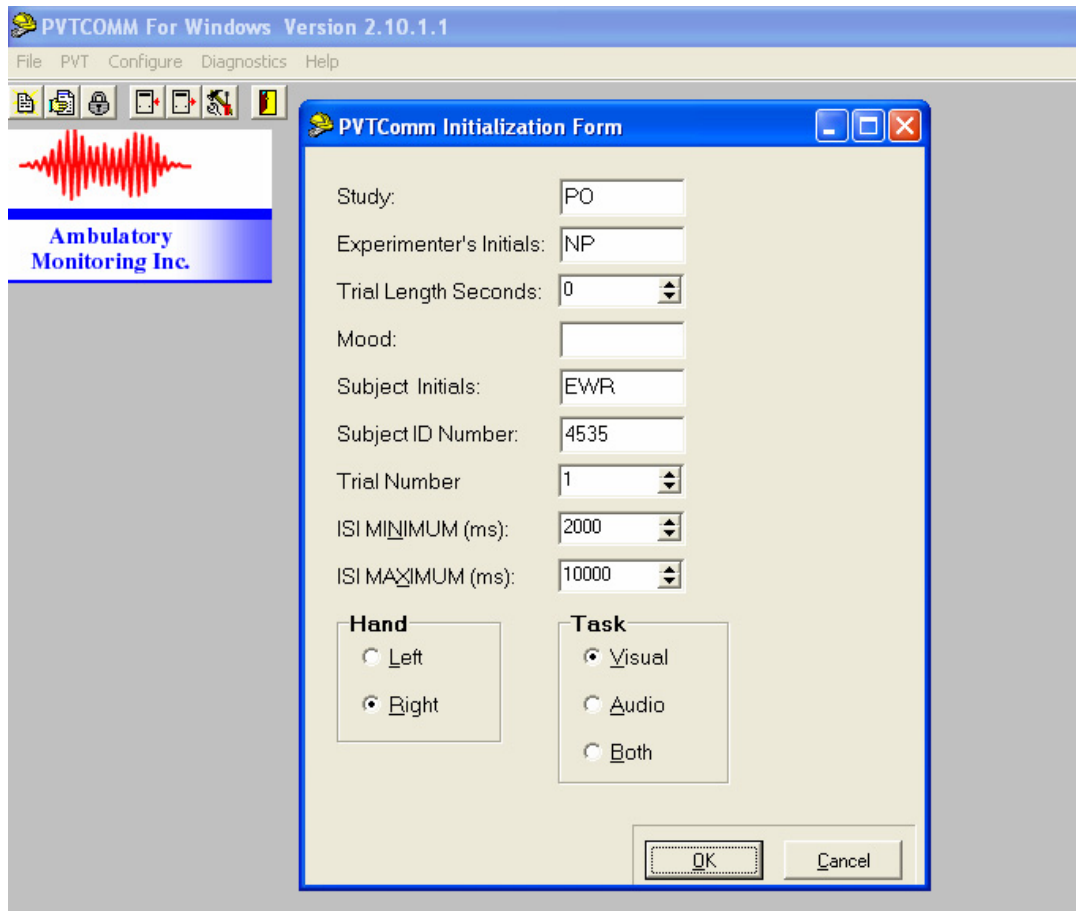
PVTCOMM For Windows Version 2.10.1.1

File PVT Configure Diagnostics Help

Ambulatory Monitoring Inc.

PVTComm Initialization Form

Study: PO

Experimenter's Initials: NP

Trial Length Seconds: 0

Mood:

Subject Initials: EWR

Subject ID Number: 4535

Trial Number 1

ISI MINIMUM (ms): 2000

ISI MAXIMUM (ms): 10000

Hand
Left
Right

Task
Visual
Audio
Both

OK
Cancel